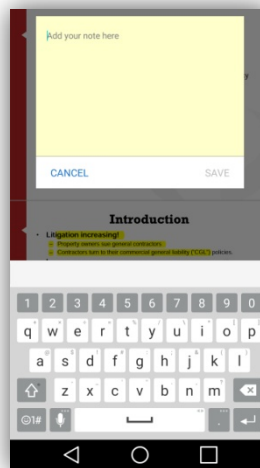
Add your note here

CANCEL

SAVE

Introduction

Litigation increasing!

Property owners sue general contractors

Contractors turn to their commercial general liability ("CGL") policies

1 2 3 4 5 6 7 8 9 0

q w e r t y u i o p

a s d f g h j k l

z x c v b n m

☺1#